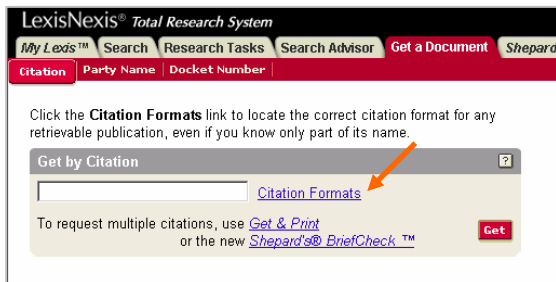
LexisNexis® Total Research System

My Lexis™ | Search | Research Tasks | Search Advisor | Get a Document | Shepard

Citation | Party Name | Docket Number

Click the Citation Formats link to locate the correct citation format for any retrievable publication, even if you know only part of its name.

Get by Citation ?

Citation Formats

To request multiple citations, use Get & Print or the new Shepard's® BriefCheck ™

Get